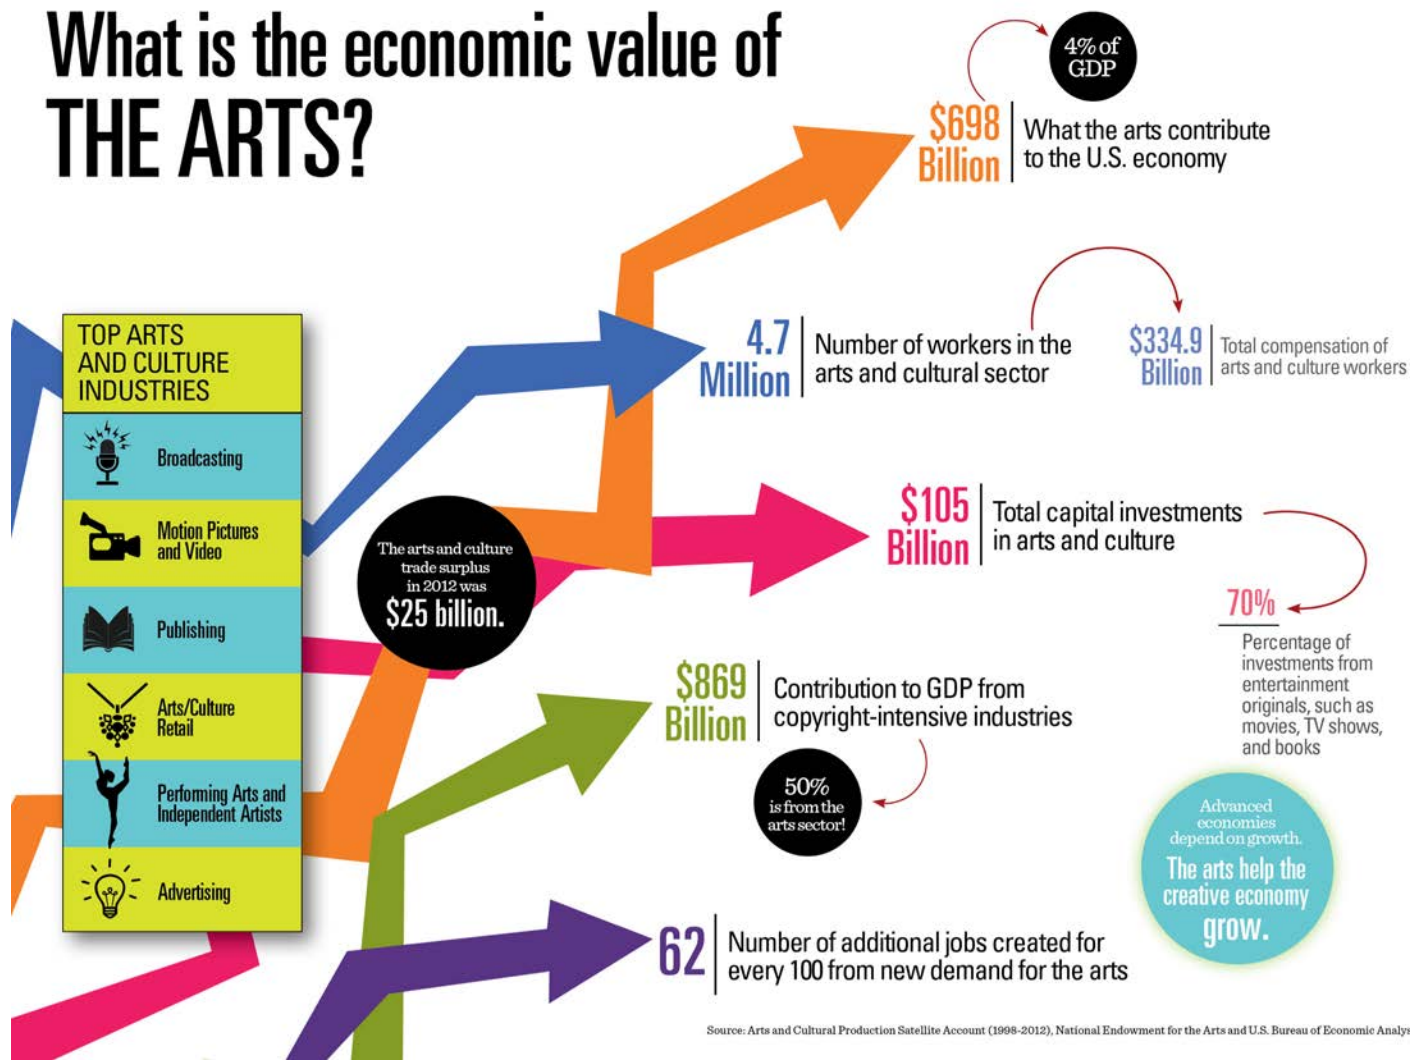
What is the economic value of THE ARTS?

4% of GDP

$698 Billion What the arts contribute to the U.S. economy

TOP ARTS AND CULTURE INDUSTRIES

Broadcasting

Motion Pictures and Video

Publishing

Arts/Culture Retail

Performing Arts and Independent Artists

Advertising

4.7 Million Number of workers in the arts and cultural sector

$334.9 Billion Total compensation of arts and culture workers

The arts and culture trade surplus in 2012 was $25 billion.

$105 Billion Total capital investments in arts and culture

70% Percentage of investments from entertainment originals, such as movies, TV shows, and books

$869 Billion Contribution to GDP from copyright-intensive industries

50% is from the arts sector!

Advanced economies depend on growth. The arts help the creative economy grow.

62 Number of additional jobs created for every 100 from new demand for the arts

Source: Arts and Cultural Production Satellite Account (1998-2012), National Endowment for the Arts and U.S. Bureau of Economic Analy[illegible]